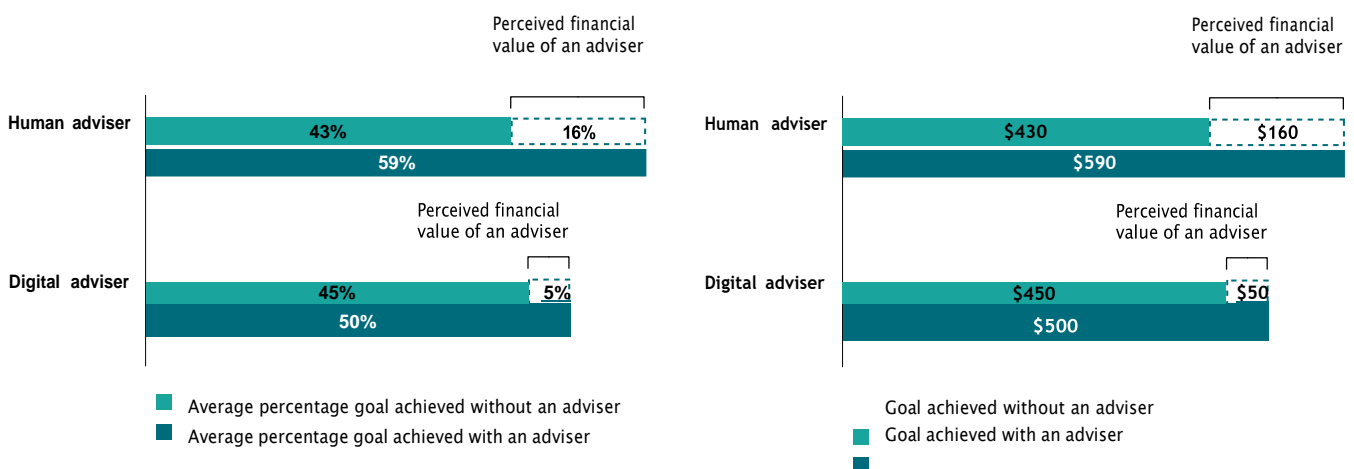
Perceived financial value of an adviser

Human adviser

43%

16%

59%

Perceived financial value of an adviser

Digital adviser

45%

5%

50%

Average percentage goal achieved without an adviser

Average percentage goal achieved with an adviser

Perceived financial value of an adviser

Human adviser

$430

$160

$590

Perceived financial value of an adviser

Digital adviser

$450

$50

$500

Goal achieved without an adviser

Goal achieved with an adviser